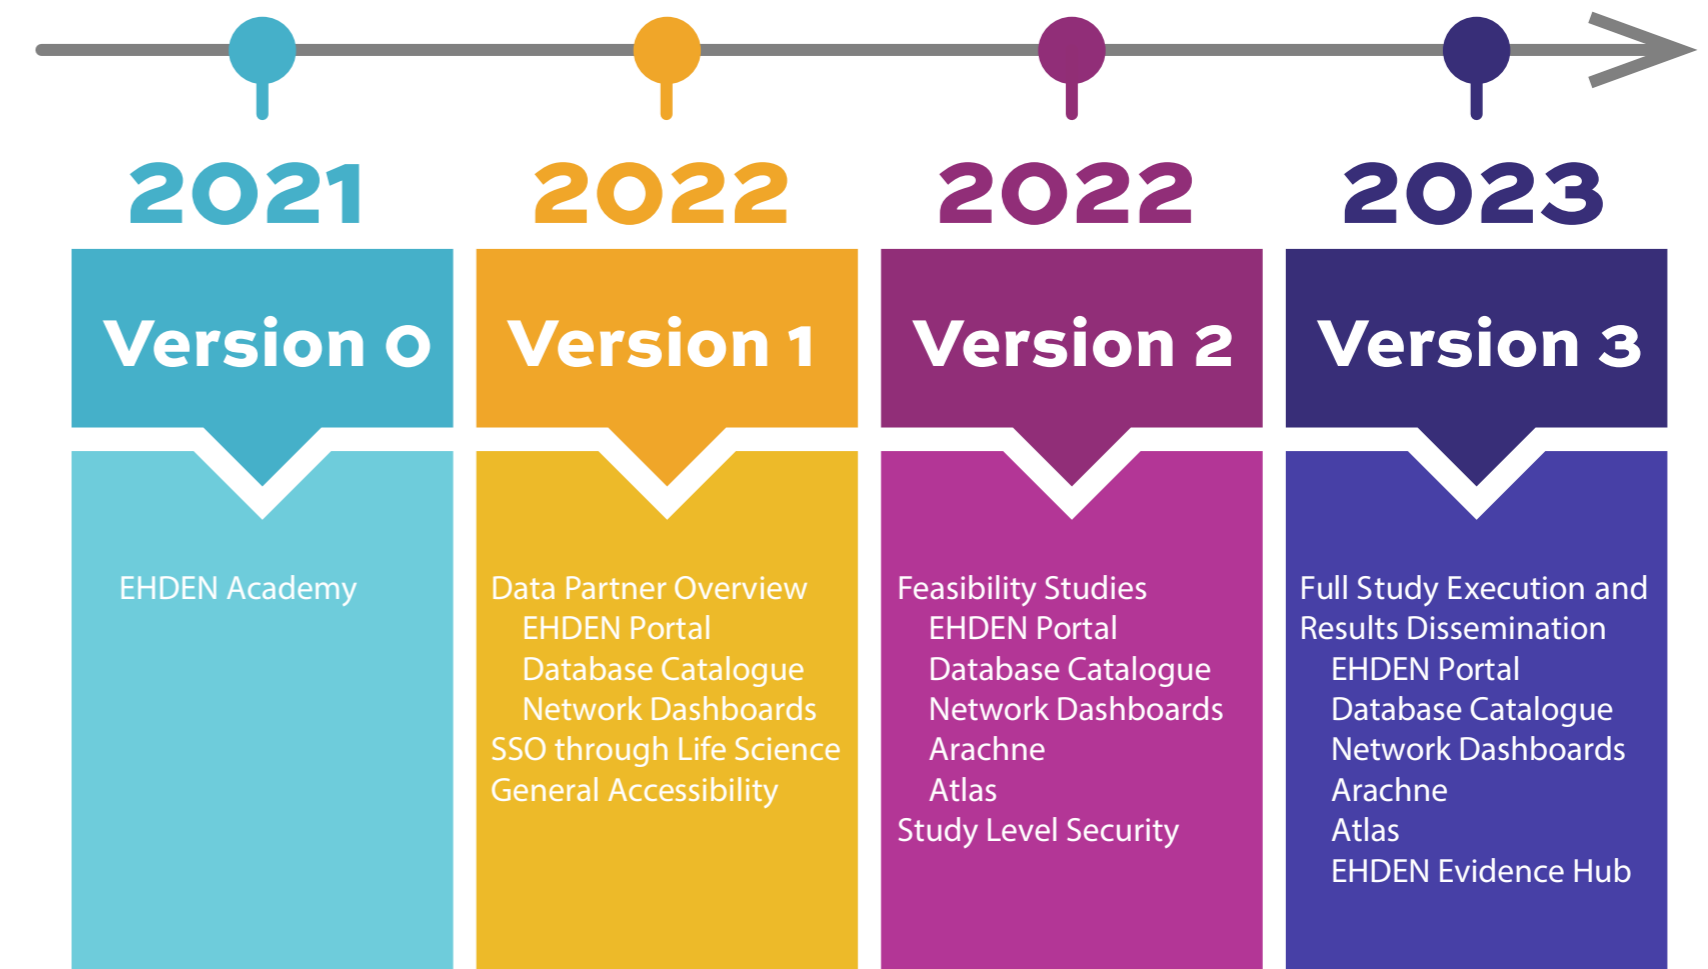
2021

Version 0

EHDEN Academy

2022

Version 1

Data Partner Overview
EHDEN Portal
Database Catalogue
Network Dashboards
SSO through Life Science
General Accessibility

2022

Version 2

Feasibility Studies
EHDEN Portal
Database Catalogue
Network Dashboards
Arachne
Atlas
Study Level Security

2023

Version 3

Full Study Execution and Results Dissemination
EHDEN Portal
Database Catalogue
Network Dashboards
Arachne
Atlas
EHDEN Evidence Hub